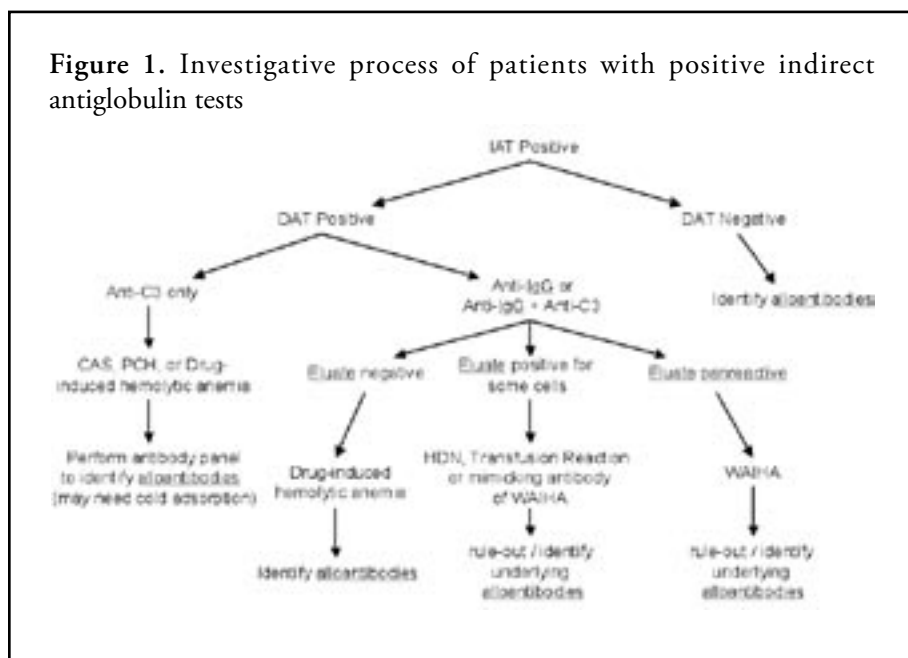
**Figure 1.** Investigative process of patients with positive indirect antiglobulin tests

IAT Positive

DAT Positive

DAT Negative

Identify alloantibodies

Anti-C3 only

Anti-IgG or Anti-IgG + Anti-C3

CAS, PCH, or Drug-induced hemolytic anemia

Perform antibody panel to identify alloantibodies (may need cold adsorption)

Eluate negative

Drug-induced hemolytic anemia

Identify alloantibodies

Eluate positive for some cells

HDN, Transfusion Reaction or mimicking antibody of WAIHA

rule-out / identify underlying alloantibodies

Eluate panreactive

WAIHA

rule-out / identify underlying alloantibodies